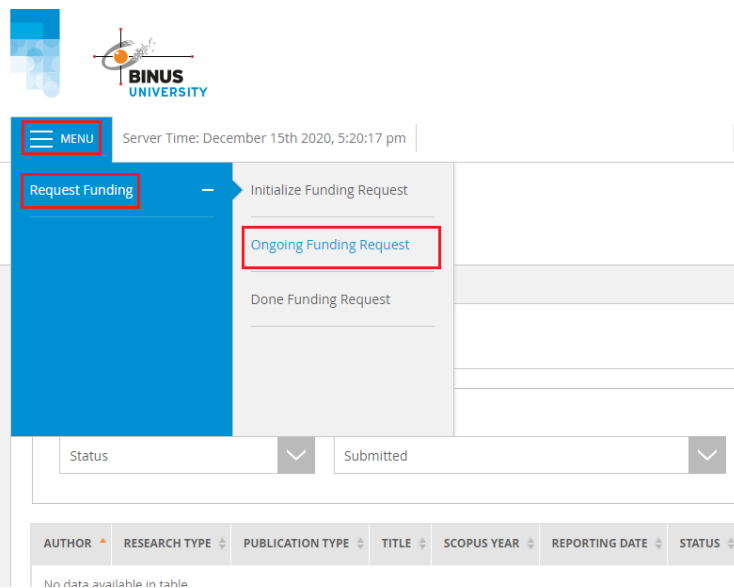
BINUS UNIVERSITY

MENU

Server Time: December 15th 2020, 5:20:17 pm

Request Funding

Initialize Funding Request

Ongoing Funding Request

Done Funding Request

Status

Submitted

| AUTHOR | RESEARCH TYPE | PUBLICATION TYPE | TITLE | SCOPUS YEAR | REPORTING DATE | STATUS |
|---|---|---|---|---|---|---|
| No data available in table | | | | | | |